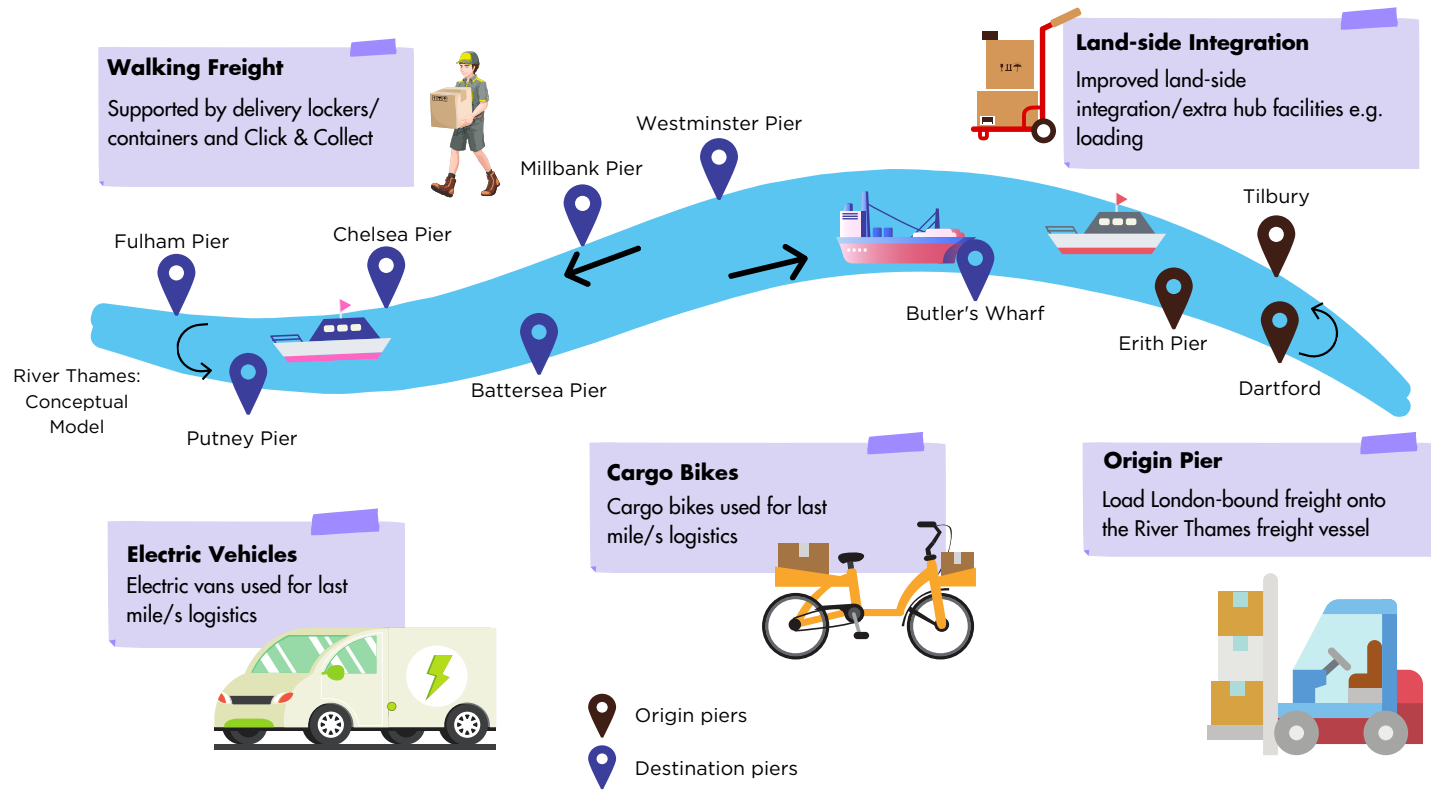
Walking Freight
Supported by delivery lockers/ containers and Click & Collect

Land-side Integration
Improved land-side integration/extra hub facilities e.g. loading

Westminster Pier

Millbank Pier

Tilbury

Fulham Pier

Chelsea Pier

Butler's Wharf

Erith Pier

Dartford

River Thames: Conceptual Model

Battersea Pier

Putney Pier

Cargo Bikes
Cargo bikes used for last mile/s logistics

Origin Pier
Load London-bound freight onto the River Thames freight vessel

Electric Vehicles
Electric vans used for last mile/s logistics

Origin piers

Destination piers